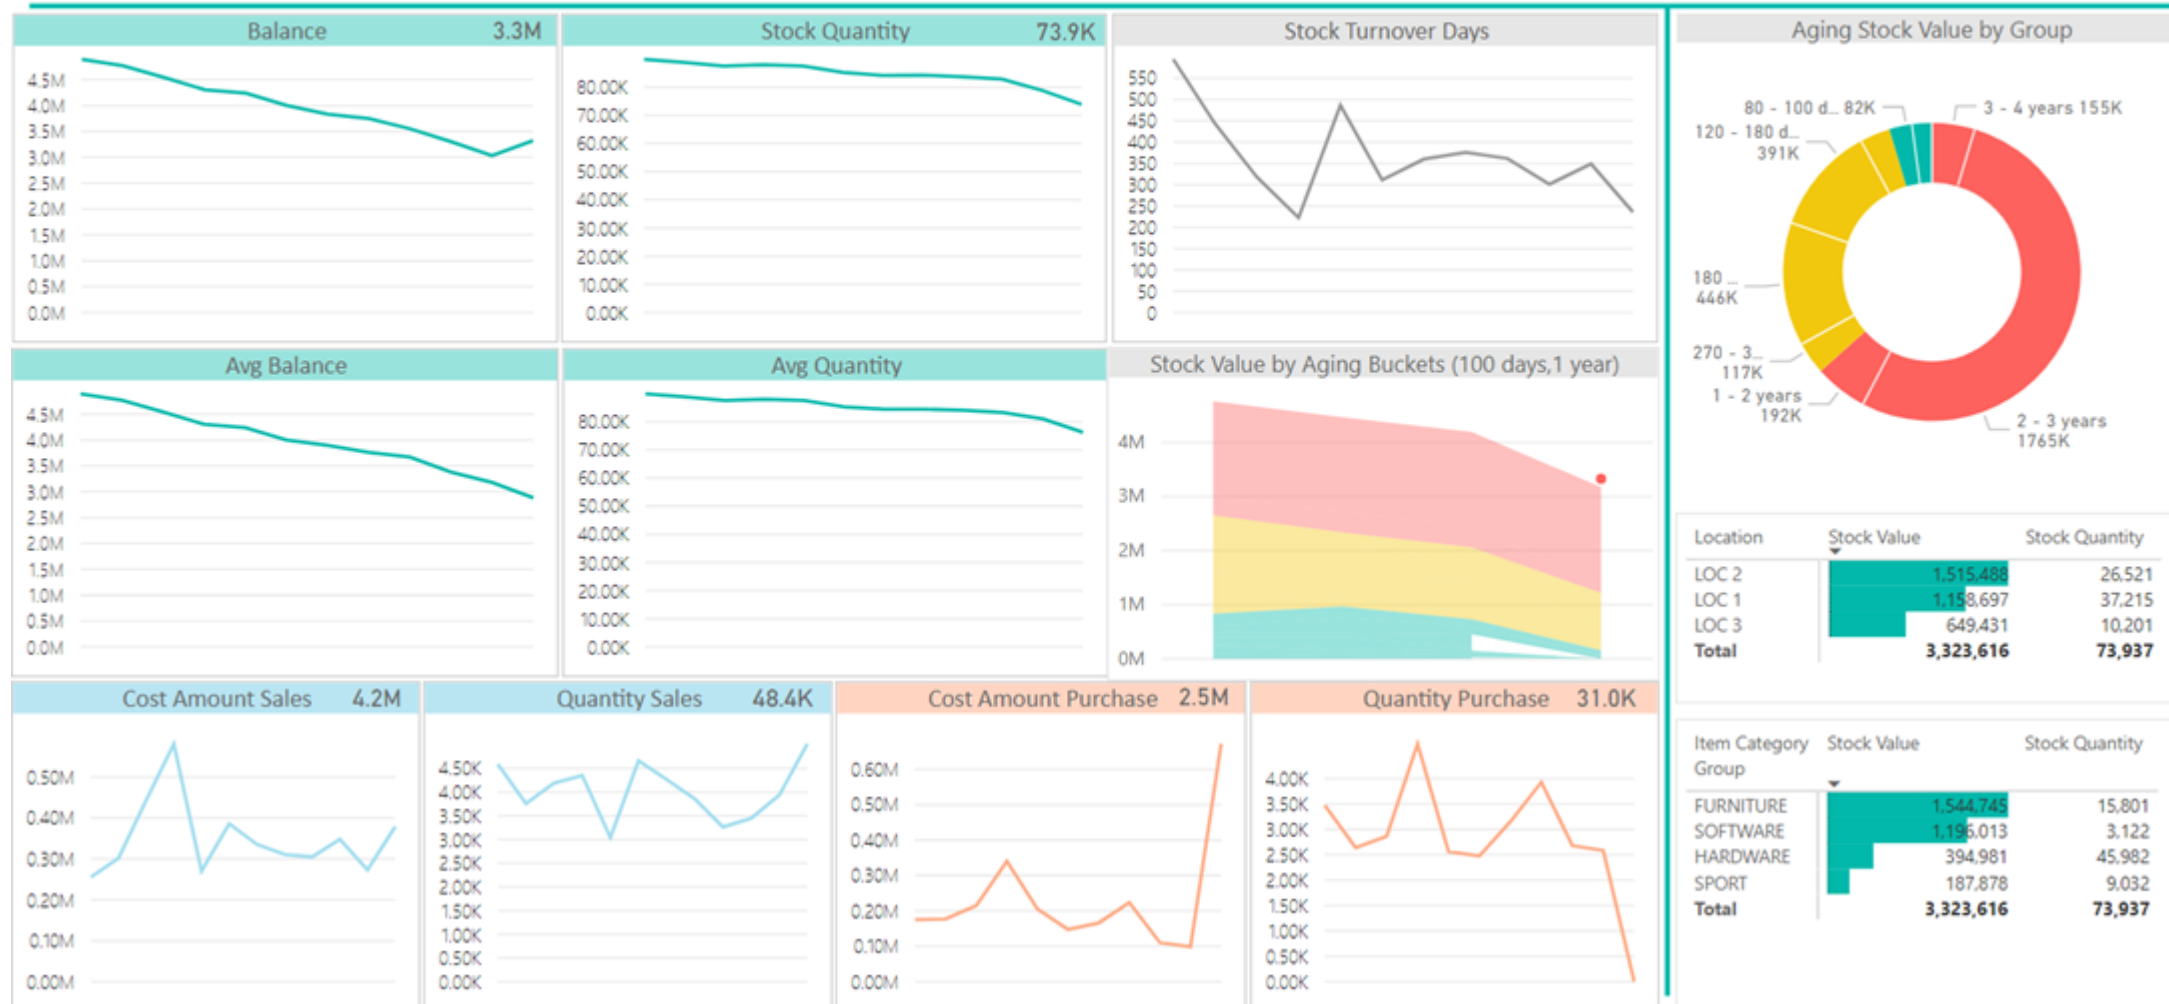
Balance 3.3M

4.5M
4.0M
3.5M
3.0M
2.5M
2.0M
1.5M
1.0M
0.5M
0.0M

Stock Quantity 73.9K

80.00K
70.00K
60.00K
50.00K
40.00K
30.00K
20.00K
10.00K
0.00K

Stock Turnover Days

550
500
450
400
350
300
250
200
150
100
50
0

Aging Stock Value by Group

80 - 100 d... 82K
3 - 4 years 155K
120 - 180 d... 391K
180 ... 446K
270 - 3... 117K
1 - 2 years 192K
2 - 3 years 1765K

Avg Balance

4.5M
4.0M
3.5M
3.0M
2.5M
2.0M
1.5M
1.0M
0.5M
0.0M

Avg Quantity

80.00K
70.00K
60.00K
50.00K
40.00K
30.00K
20.00K
10.00K
0.00K

Stock Value by Aging Buckets (100 days,1 year)

4M
3M
2M
1M
0M

| Location | Stock Value | Stock Quantity |
|---|---|---|
| LOC 2 | 1,515,488 | 26,521 |
| LOC 1 | 1,158,697 | 37,215 |
| LOC 3 | 649,431 | 10,201 |
| Total | 3,323,616 | 73,937 |

| Item Category Group | Stock Value | Stock Quantity |
|---|---|---|
| FURNITURE | 1,544,745 | 15,801 |
| SOFTWARE | 1,196,013 | 3,122 |
| HARDWARE | 394,981 | 45,982 |
| SPORT | 187,878 | 9,032 |
| Total | 3,323,616 | 73,937 |

Cost Amount Sales 4.2M

0.50M
0.40M
0.30M
0.20M
0.10M
0.00M

Quantity Sales 48.4K

4.50K
4.00K
3.50K
3.00K
2.50K
2.00K
1.50K
1.00K
0.50K
0.00K

Cost Amount Purchase 2.5M

0.60M
0.50M
0.40M
0.30M
0.20M
0.10M
0.00M

Quantity Purchase 31.0K

4.00K
3.50K
3.00K
2.50K
2.00K
1.50K
1.00K
0.50K
0.00K